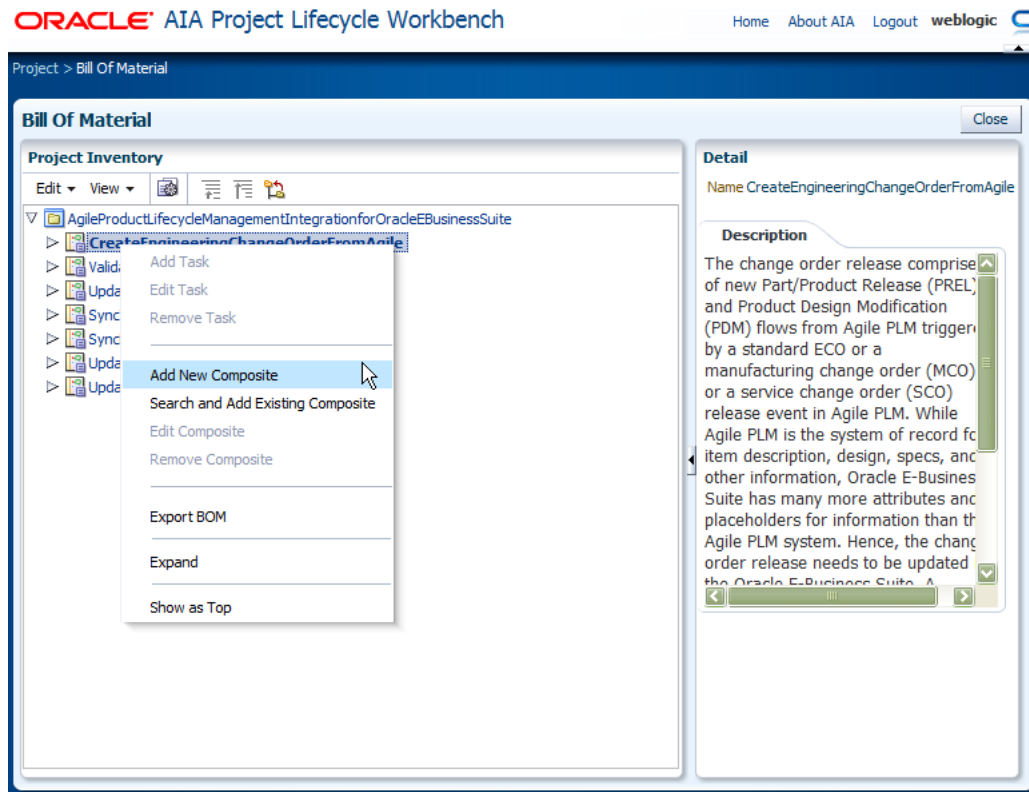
ORACLE AIA Project Lifecycle Workbench

Home About AIA Logout weblogic

Project > Bill Of Material

Bill Of Material

Close

Project Inventory

Edit View

AgileProductLifecycleManagementIntegrationforOracleEBusinessSuite
CreateEngineeringChangeOrderFromAgile
Valid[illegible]
Upda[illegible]
Sync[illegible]
Sync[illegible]
Upda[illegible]
Upda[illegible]

Add Task
Edit Task
Remove Task
Add New Composite
Search and Add Existing Composite
Edit Composite
Remove Composite
Export BOM
Expand
Show as Top

Detail

Name CreateEngineeringChangeOrderFromAgile

Description

The change order release comprise of new Part/Product Release (PREL) and Product Design Modification (PDM) flows from Agile PLM trigger by a standard ECO or a manufacturing change order (MCO) or a service change order (SCO) release event in Agile PLM. While Agile PLM is the system of record fo item description, design, specs, and other information, Oracle E-Busines Suite has many more attributes and placeholders for information than th Agile PLM system. Hence, the chang order release needs to be updated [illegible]